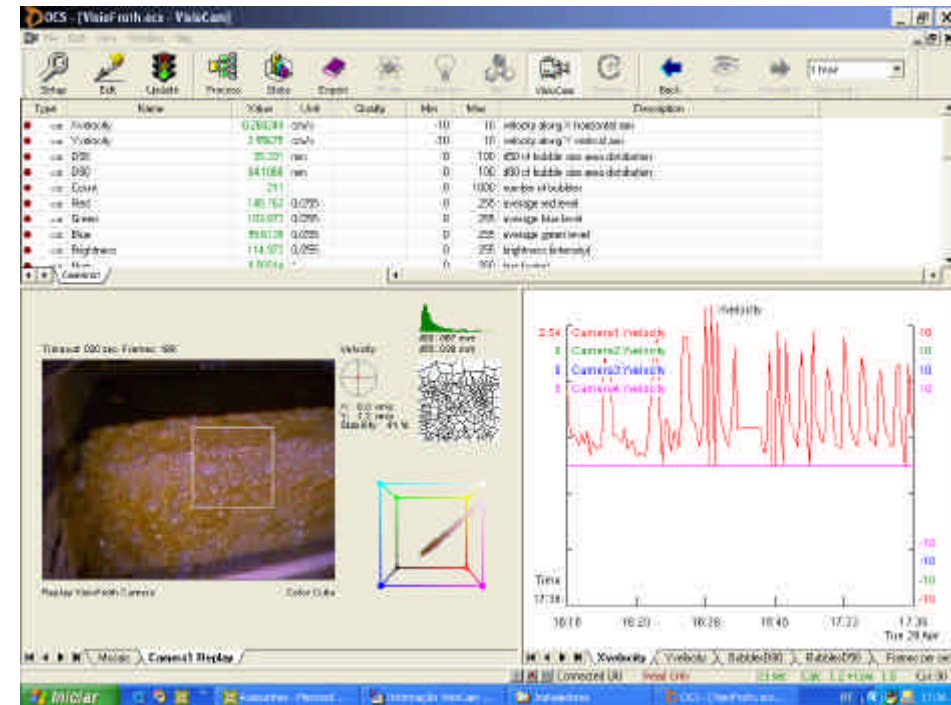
OCS - [VisioFroth.ocs - VisioCam]

File Edit View Window Help

Setup Edit Update Process Stats Export Visio Cam Back 1 hour

| Type | Name | Value | Unit | Quality | Min | Max | Description |
|---|---|---|---|---|---|---|---|
| cal | Xvelocity | 0.268249 | cm/s | | -10 | 10 | velocity along X horizontal axis |
| cal | Yvelocity | 2.05679 | cm/s | | -10 | 10 | velocity along Y vertical axis |
| cal | D50 | 35.327 | mm | | 0 | 100 | d50 of bubble size area distribution |
| cal | D90 | 84.1068 | mm | | 0 | 100 | d90 of bubble size area distribution |
| cal | Count | 211 | | | 0 | 1000 | number of bubbles |
| cal | Red | 140.762 | 0/255 | | 0 | 255 | average red level |
| cal | Green | 103.073 | 0/255 | | 0 | 255 | average blue level |
| cal | Blue | 59.6128 | 0/255 | | 0 | 255 | average green level |
| cal | Brightness | 114.972 | 0/255 | | 0 | 255 | brightness (intensity) |
| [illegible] | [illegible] | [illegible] | | | | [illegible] | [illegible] |

Camera

Timeout: 000 sec Frames: 186

Velocity

X: 0.0 cm/s
Y: 1.2 cm/s
Stability: 41 %

Replay VisioFroth Camera Color Cube

Mosaic Camera1 Replay

Velocity

2.54 Camera1 Yvelocity 10
0 Camera2 Yvelocity 10
0 Camera3 Yvelocity 10
0 Camera4 Yvelocity 10

-10
-10
-10
-10

Time
17:38

16:10 16:20 16:28 16:40 17:22 17:36
Tue 29 Apr

Xvelocity Yvelocity BubbleD90 BubbleD50 Frames per sec

Connected OK Real Only

Iniciar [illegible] Informação VisioCam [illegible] OCS - [VisioFroth.ocs...]